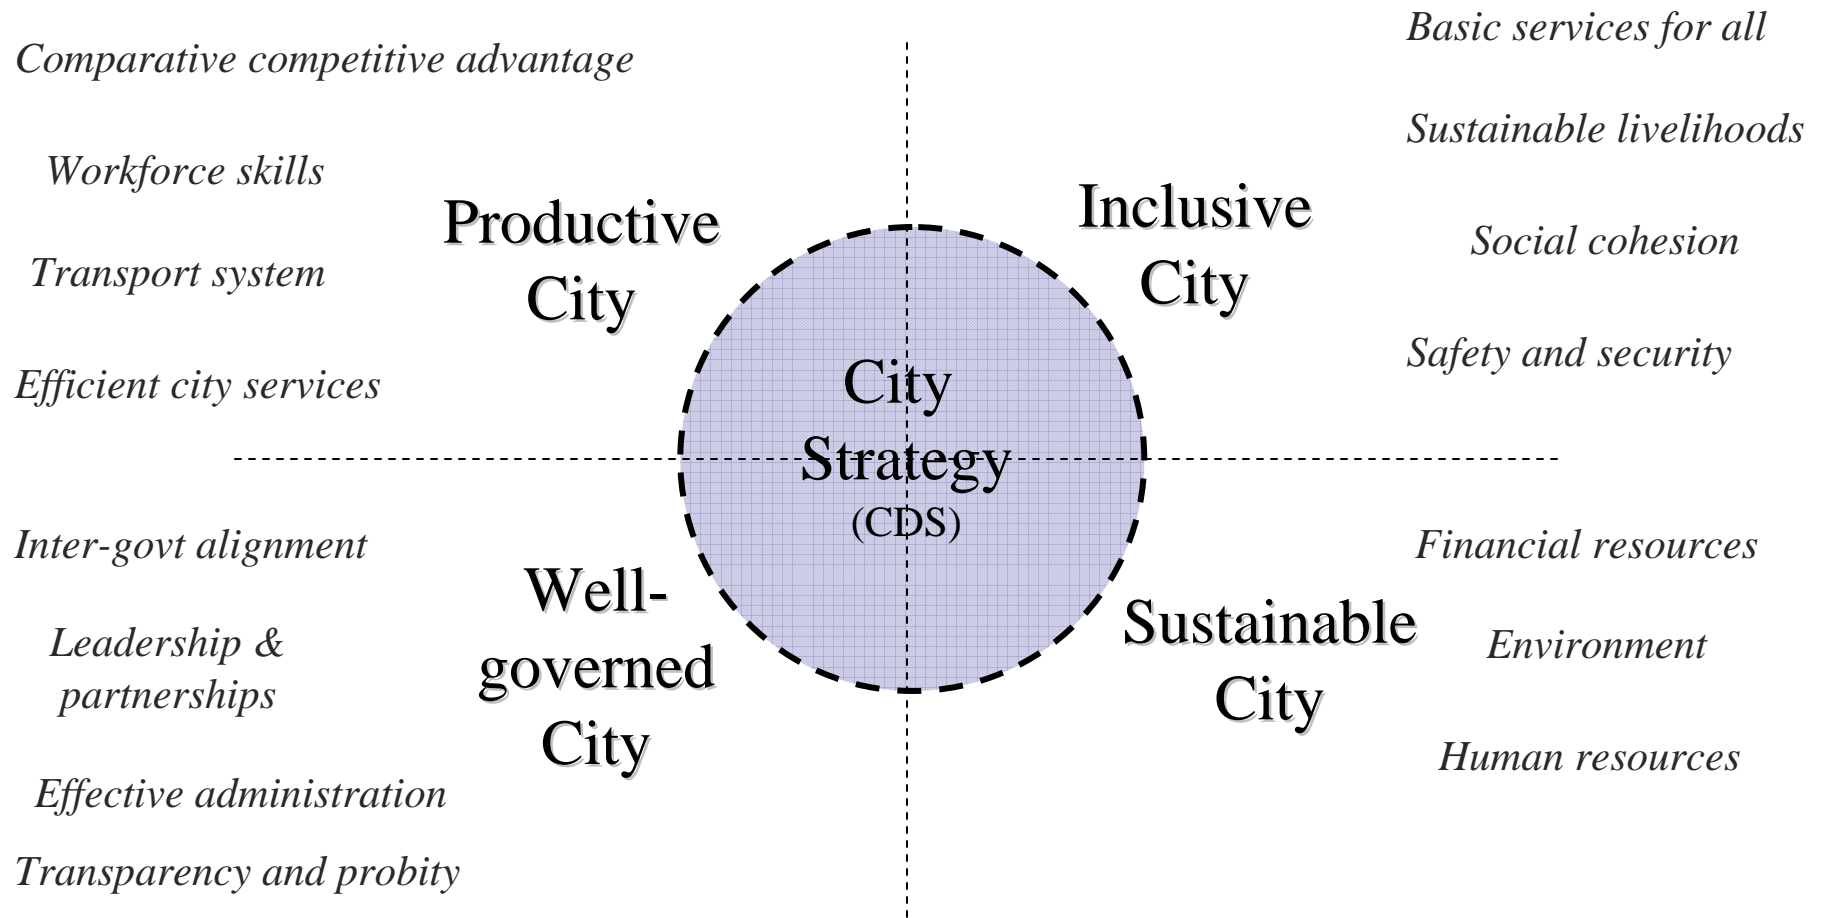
Comparative competitive advantage

Workforce skills

Transport system

Efficient city services

Productive City

Basic services for all

Sustainable livelihoods

Social cohesion

Safety and security

Inclusive City

City Strategy (CDS)

Inter-govt alignment

Leadership & partnerships

Effective administration

Transparency and probity

Well-governed City

Financial resources

Environment

Human resources

Sustainable City